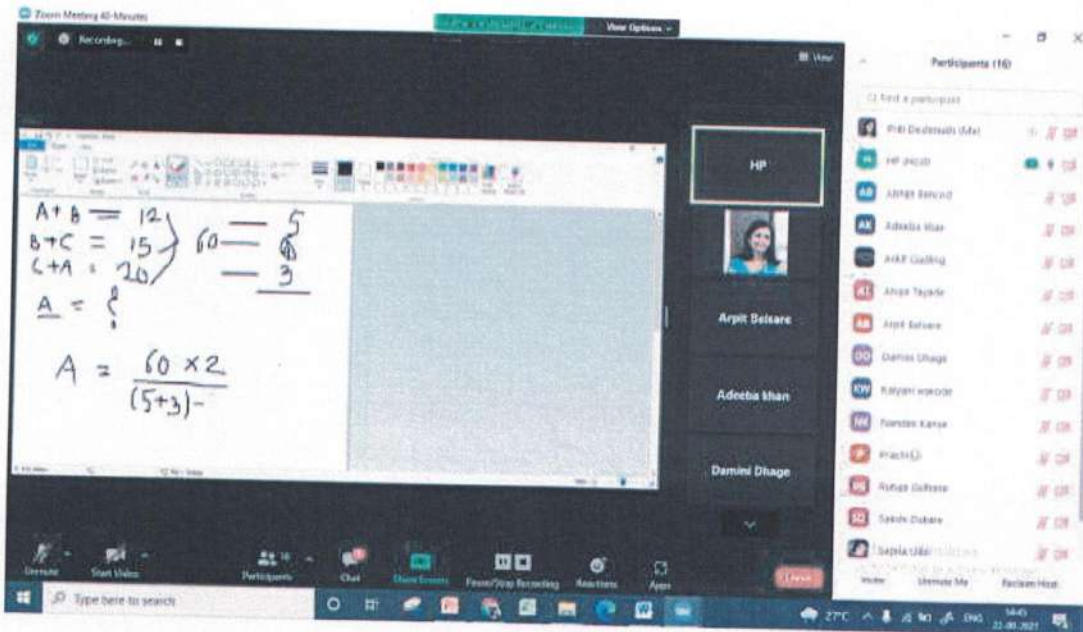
Zoom Meeting 40-Minutes

Recording...

View Options

View

Participants (16)

Find a participant

Priti Deshmukh (Me)

HP (HOST)

Abhijit Banwad

Adeeba khan

Ankit Gadling

Anuja Tayade

Arpit Belsare

Damini Dhage

Kalyani wakode

Nandan Kanse

Prachi

Rutuja Gaikwad

Sakshi Dubare

Sapna Uike

HP

Arpit Belsare

Adeeba khan

Damini Dhage

$A+B = 12$
$B+C = 15$
$C+A = 20$
$60$ — $5$
— $4$
— $3$

$A = ?$

$A = \frac{60 \times 2}{(5+3)-}$

Unmute

Start Video

Participants 16

Chat

Share Screen

Pause/Stop Recording

Reactions

Apps

Leave

Invite

Unmute Me

Reclaim Host

Type here to search

27°C

ENG

14:45

22-08-2021